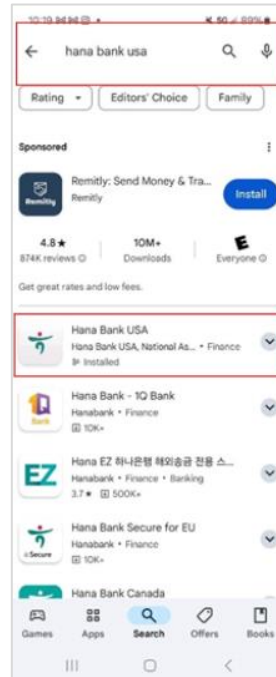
10:19 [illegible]

hana bank usa

Rating Editors' Choice Family

Sponsored

Remitly

Remitly: Send Money & Tra...
Remitly

Install

4.8★
874K reviews

10M+
Downloads

E
Everyone

Get great rates and low fees.

Hana Bank USA
Hana Bank USA, National As... • Finance
Installed

Bank

Hana Bank - 1Q Bank
Hanabank • Finance
10K+

EZ

Hana EZ 하나은행 해외송금 전용 스...
Hanabank • Finance • Banking
3.7★ 500K+

i-Secure

Hana Bank Secure for EU
Hanabank • Finance
10K+

Hana Bank Canada

Games Apps Search Offers Books